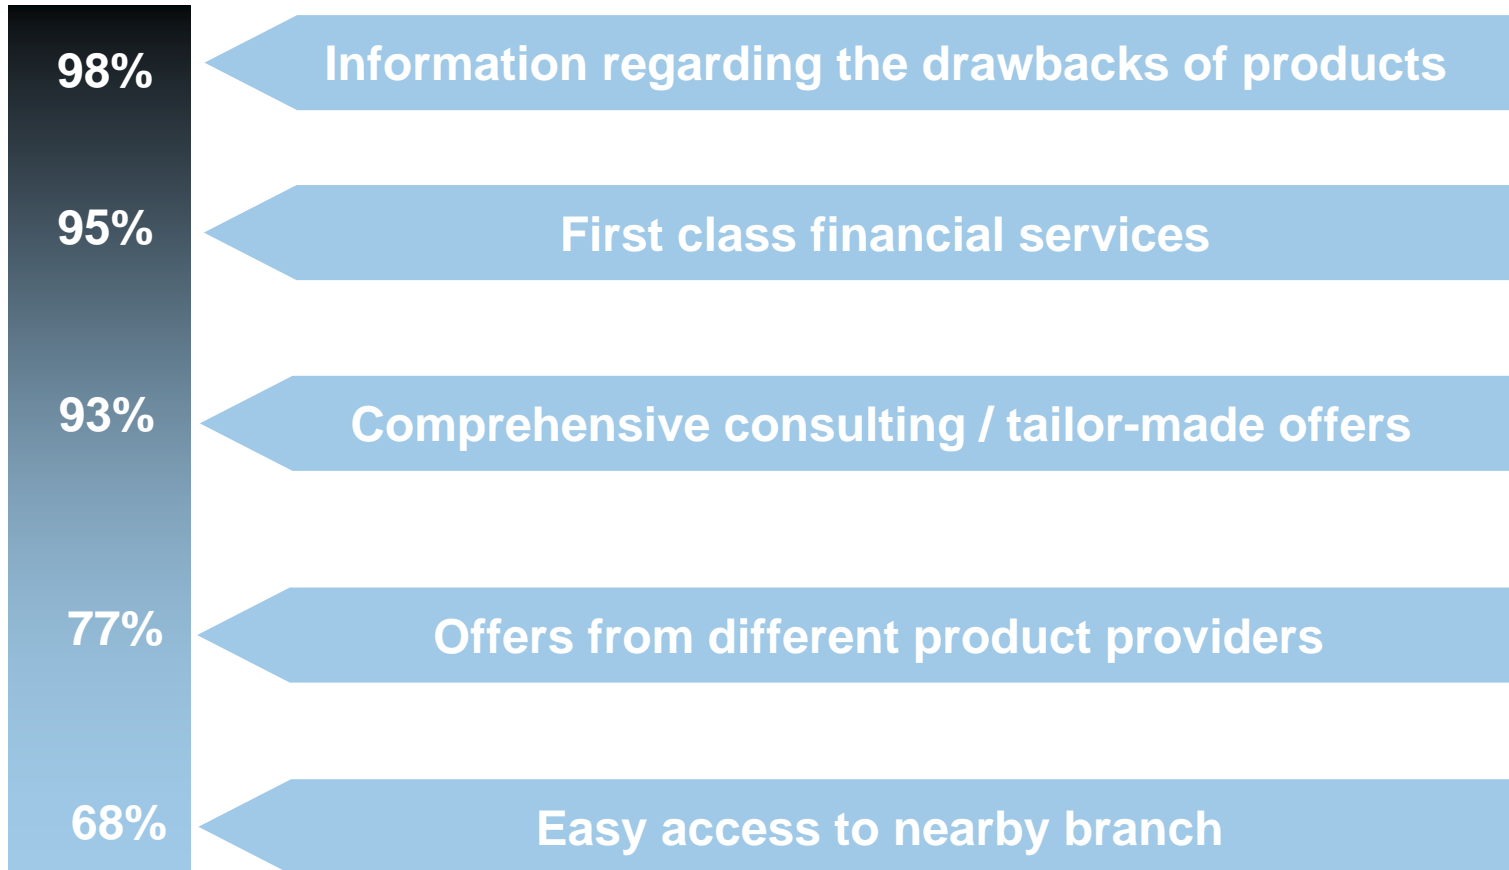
98%
Information regarding the drawbacks of products

95%
First class financial services

93%
Comprehensive consulting / tailor-made offers

77%
Offers from different product providers

68%
Easy access to nearby branch